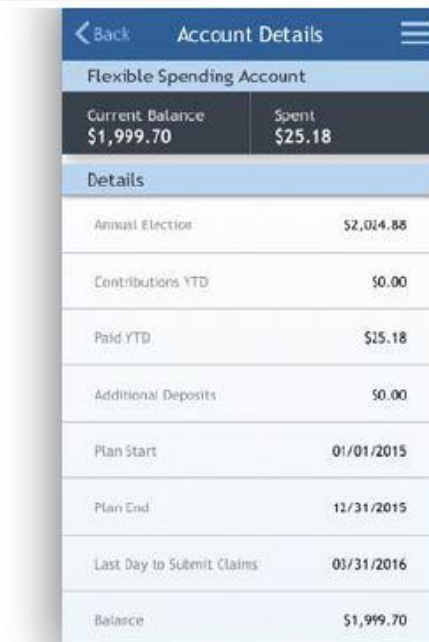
Back Account Details

Flexible Spending Account

Current Balance
$1,999.70

Spent
$25.18

Details

| | |
|---|---|
| Annual Election | $2,024.88 |
| Contributions YTD | $0.00 |
| Paid YTD | $25.18 |
| Additional Deposits | $0.00 |
| Plan Start | 01/01/2015 |
| Plan End | 12/31/2015 |
| Last Day to Submit Claims | 03/31/2016 |
| Balance | $1,999.70 |